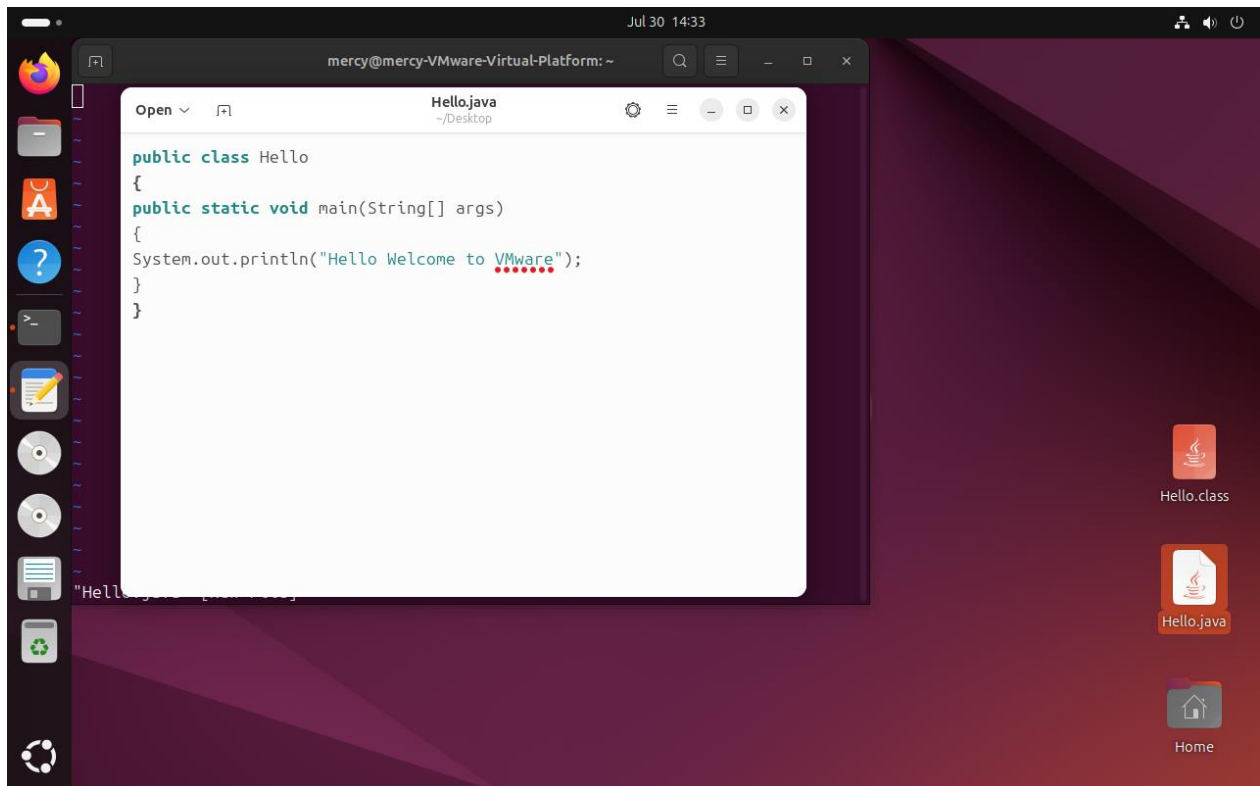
Jul 30 14:33

mercy@mercy-VMware-Virtual-Platform: ~

Open

Hello.java
~/Desktop

public class Hello
{
public static void main(String[] args)
{
System.out.println("Hello Welcome to VMware");
}
}

"Hell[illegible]

Hello.class

Hello.java

Home